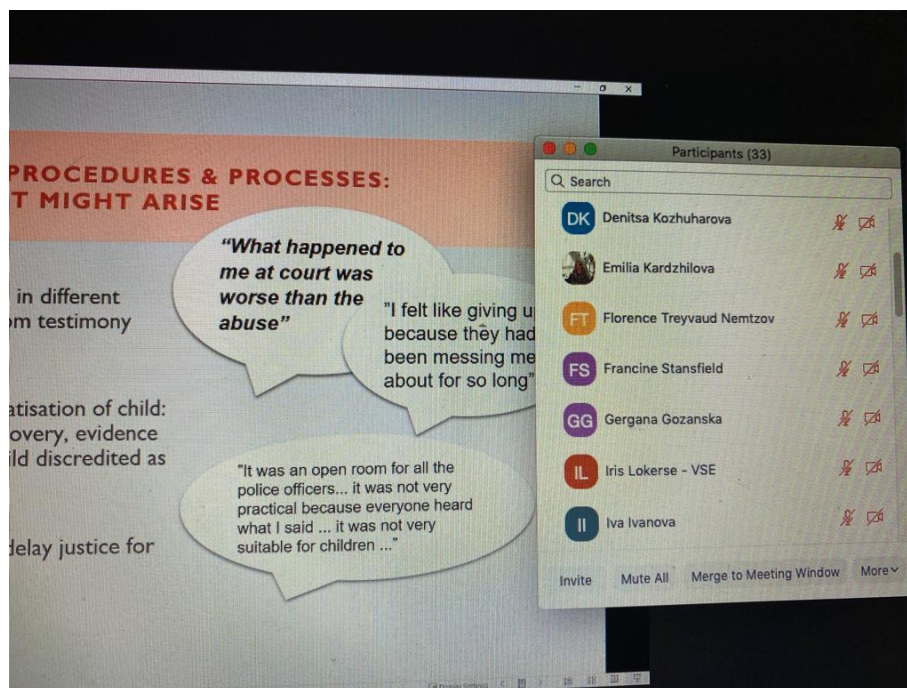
PROCEDURES & PROCESSES:
T MIGHT ARISE

in different
om testimony

atisation of child:
overy, evidence
ld discredited as

delay justice for

"What happened to me at court was worse than the abuse"

"I felt like giving u because they had been messing me about for so long"

"It was an open room for all the police officers... it was not very practical because everyone heard what I said ... it was not very suitable for children ..."

Participants (33)

Search

DK Denitsa Kozhuharova

Emilia Kardzhilova

FT Florence Treyvaud Nemtzov

FS Francine Stansfield

GG Gergana Gozanska

IL Iris Lokerse - VSE

II Iva Ivanova

Invite Mute All Merge to Meeting Window More